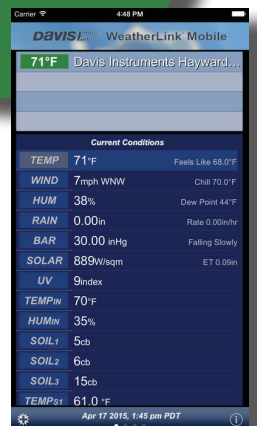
Carrier 4:48 PM

DAVIS WeatherLink Mobile

71°F Davis Instruments Hayward...

Current Conditions

| | | |
|---|---|---|
| TEMP | 71°F | Feels Like 68.0°F |
| WIND | 7mph WNW | Chill 70.0°F |
| HUM | 38% | Dew Point 44°F |
| RAIN | 0.00in | Rate 0.00in/hr |
| BAR | 30.00 inHg | Falling Slowly |
| SOLAR | 889W/sqm | ET 0.09in |
| UV | 9index | |
| TEMPIN | 70°F | |
| HUMIN | 35% | |
| SOIL1 | 5cb | |
| SOIL2 | 6cb | |
| SOIL3 | 15cb | |
| TEMPS1 | 61.0 °F | |

Apr 17 2015, 1:45 pm PDT